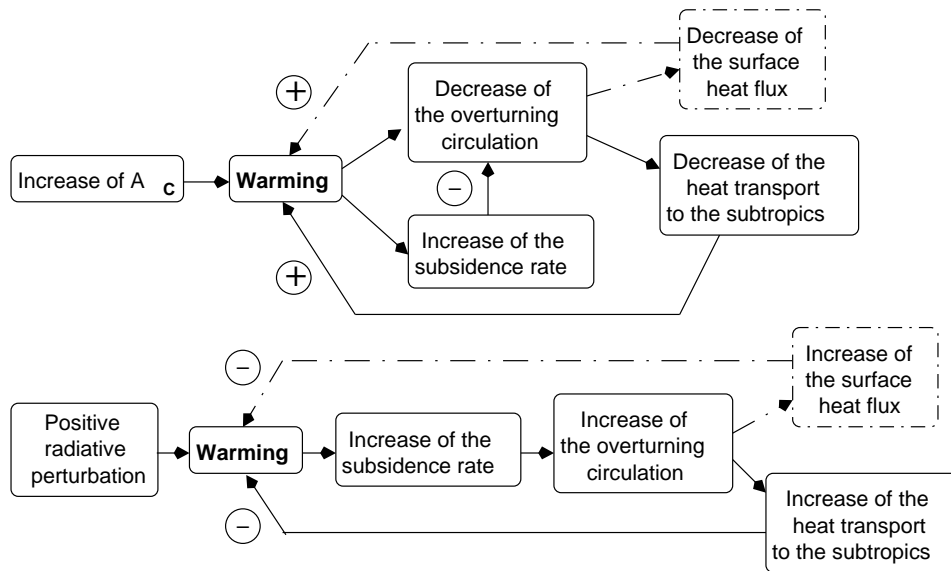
Increase of $A_c$

Warming

Decrease of the overturning circulation

Decrease of the surface heat flux

Decrease of the heat transport to the subtropics

Increase of the subsidence rate

+

−

+

Positive radiative perturbation

Warming

Increase of the subsidence rate

Increase of the overturning circulation

Increase of the surface heat flux

Increase of the heat transport to the subtropics

−

−